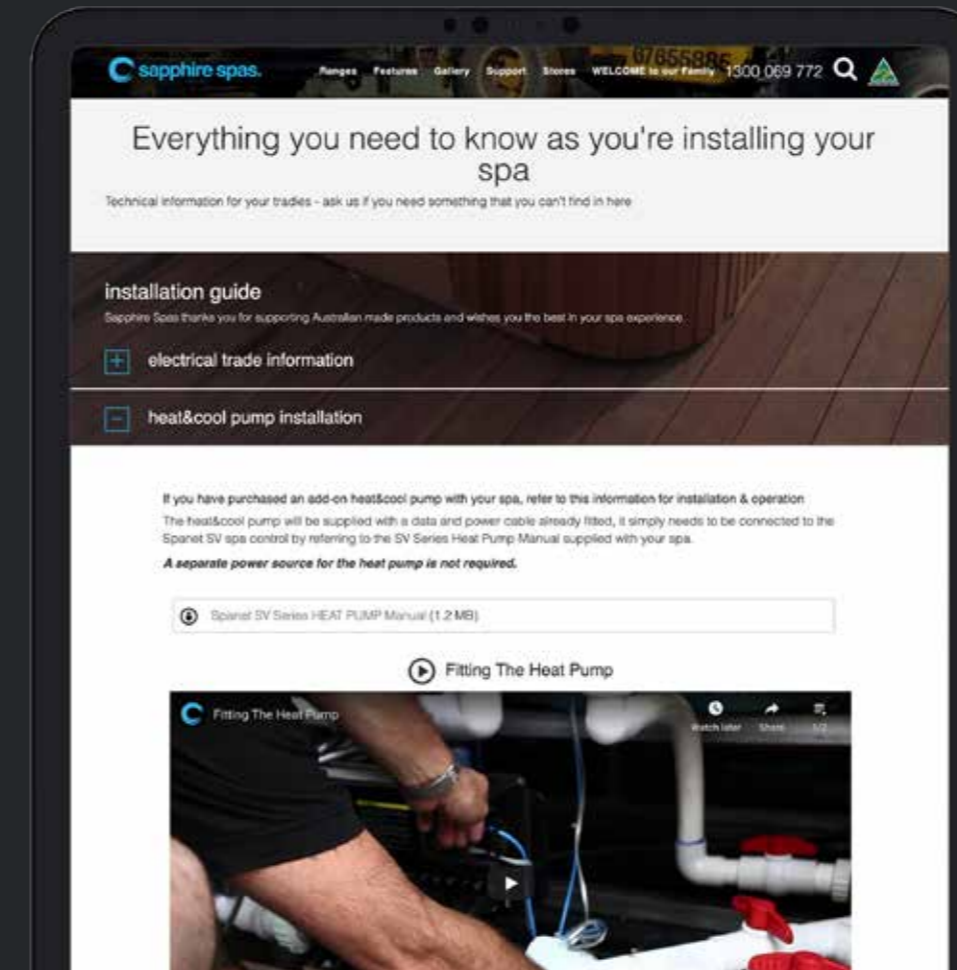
sapphire spas.

Ranges Features Gallery Support Stores WELCOME to our Family 1300 069 772

Everything you need to know as you're installing your spa

Technical information for your trades - ask us if you need something that you can't find in here

installation guide

Sapphire Spas thanks you for supporting Australian made products and wishes you the best in your spa experience

electrical trade information

heat&cool pump installation

If you have purchased an add-on heat&cool pump with your spa, refer to this information for installation & operation

The heat&cool pump will be supplied with a data and power cable already fitted, it simply needs to be connected to the Spanet SV spa control by referring to the SV Series Heat Pump Manual supplied with your spa.

A separate power source for the heat pump is not required.

Spanet SV Series HEAT PUMP Manual (1.2 MB)

Fitting The Heat Pump

Fitting The Heat Pump

Watch later Share 1/2